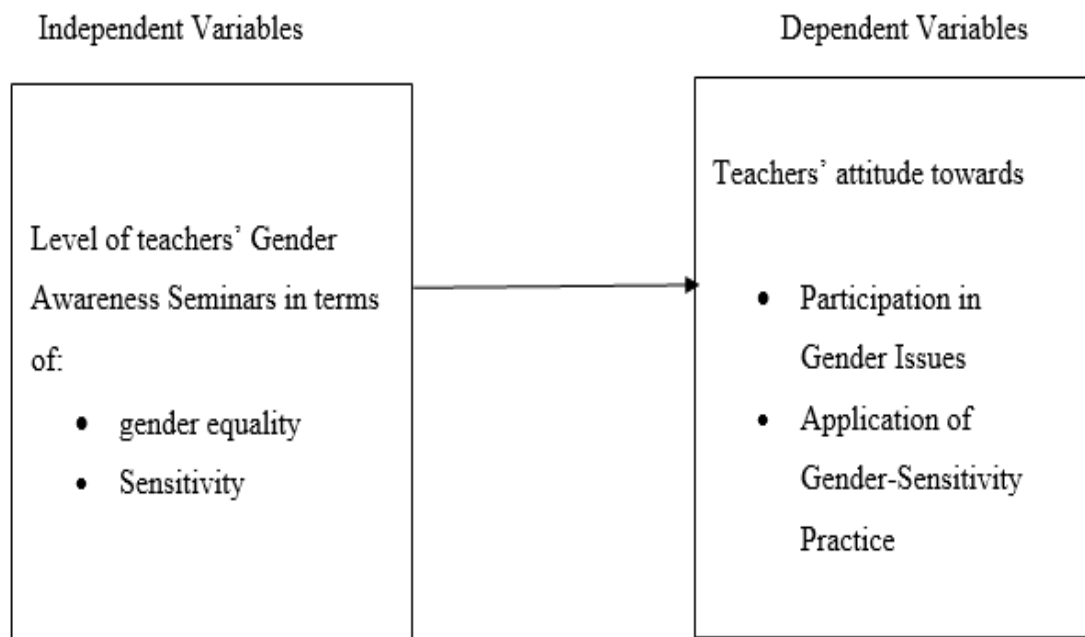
Independent Variables

Dependent Variables

Level of teachers' Gender Awareness Seminars in terms of:

- gender equality
- Sensitivity

Teachers' attitude towards

- Participation in Gender Issues
- Application of Gender-Sensitivity Practice